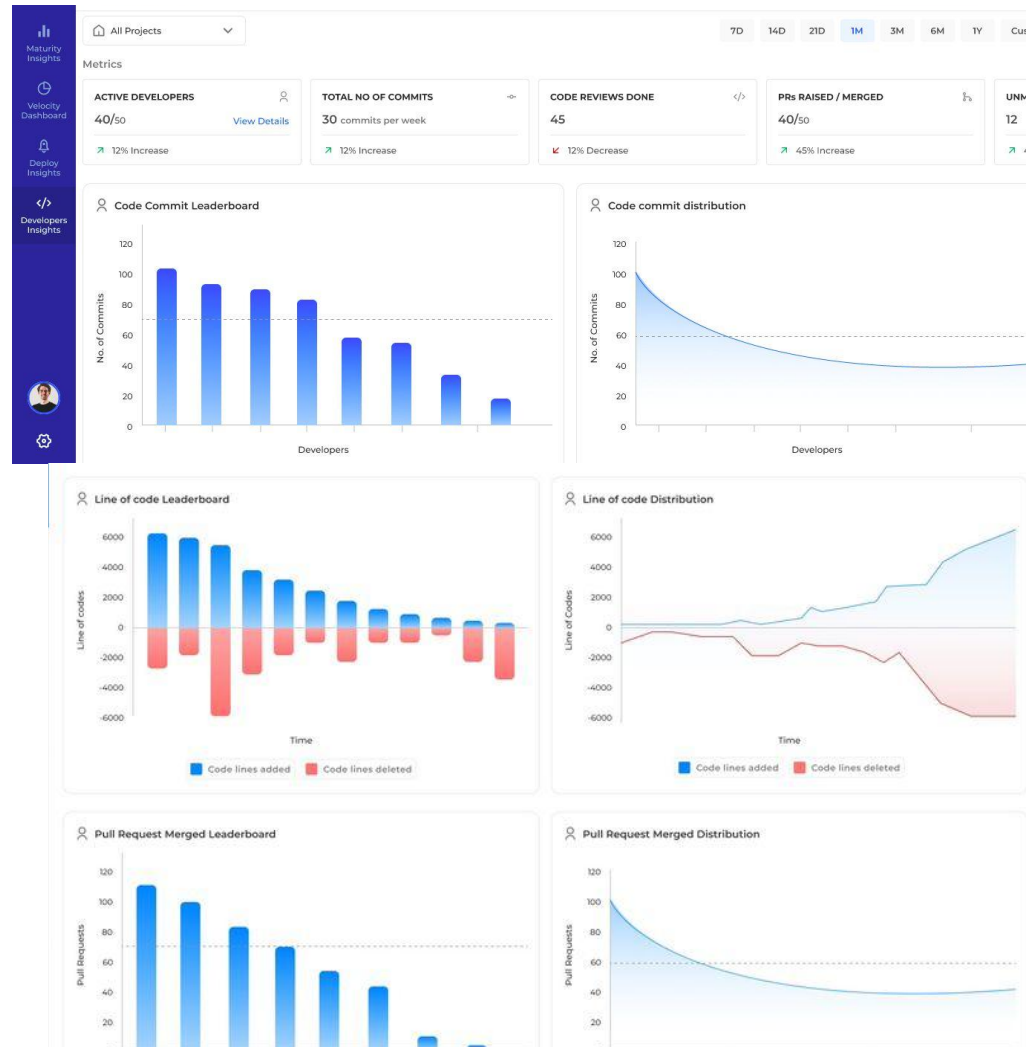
Maturity Insights
Velocity Dashboard
Deploy Insights
Developers Insights

All Projects

7D 14D 21D 1M 3M 6M 1Y Cus

Metrics

ACTIVE DEVELOPERS
40/50
View Details
12% Increase

TOTAL NO OF COMMITS
30 commits per week
12% Increase

CODE REVIEWS DONE
45
12% Decrease

PRs RAISED / MERGED
40/50
45% Increase

UNM
12

Code Commit Leaderboard
120
100
80
60
40
20
0
No. of Commits
Developers

Code commit distribution
120
100
80
60
40
20
0
No. of Commits
Developers

Line of code Leaderboard
6000
4000
2000
0
-2000
-4000
-6000
Line of codes
Time
Code lines added
Code lines deleted

Line of code Distribution
6000
4000
2000
0
-2000
-4000
-6000
Line of Codes
Time
Code lines added
Code lines deleted

Pull Request Merged Leaderboard
120
100
80
60
40
20
Pull Requests

Pull Request Merged Distribution
120
100
80
60
40
20
Pull Requests